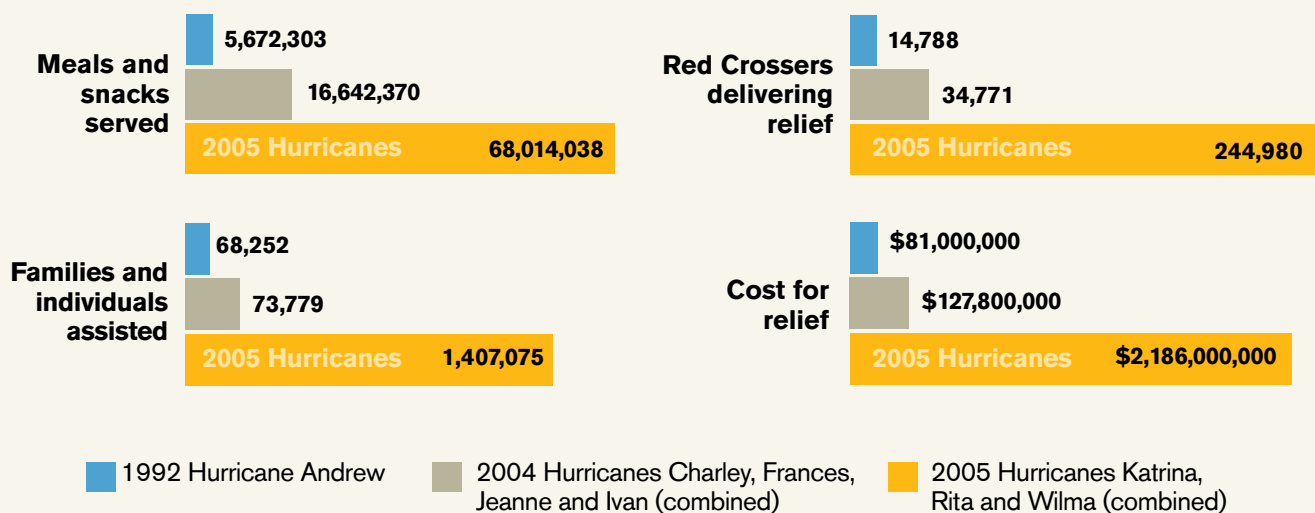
Meals and snacks served

5,672,303

16,642,370

2005 Hurricanes 68,014,038

Red Crossers delivering relief

14,788

34,771

2005 Hurricanes 244,980

Families and individuals assisted

68,252

73,779

2005 Hurricanes 1,407,075

Cost for relief

$81,000,000

$127,800,000

2005 Hurricanes $2,186,000,000

1992 Hurricane Andrew

2004 Hurricanes Charley, Frances, Jeanne and Ivan (combined)

2005 Hurricanes Katrina, Rita and Wilma (combined)